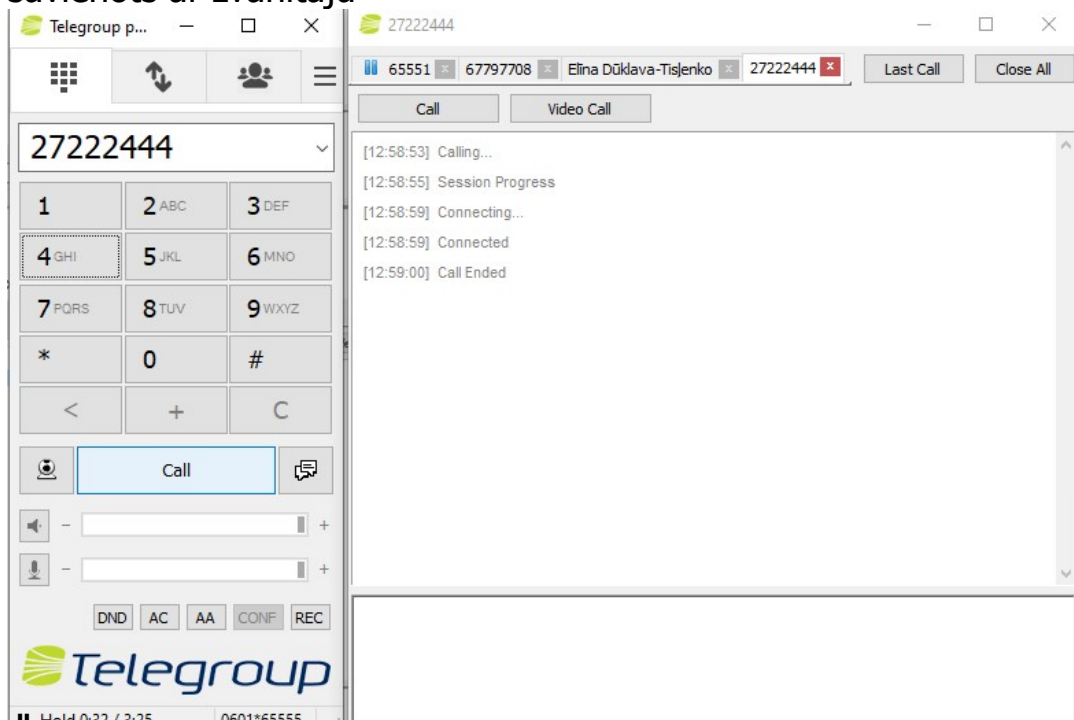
savienots ar zvanītāju

Telegroup p...

27222444

1
2 ABC
3 DEF
4 GHI
5 JKL
6 MNO
7 PQRS
8 TUV
9 WXYZ
*
0
#
<
+
C

Call

−
+
−
+

DND AC AA CONF REC

Telegroup

Hold 0:32 / 3:25   0601*65555

27222444

65551 | 67797708 | Elīna Dūklava-Tisļenko | 27222444

Last Call
Close All

Call
Video Call

[12:58:53] Calling...
[12:58:55] Session Progress
[12:58:59] Connecting...
[12:58:59] Connected
[12:59:00] Call Ended